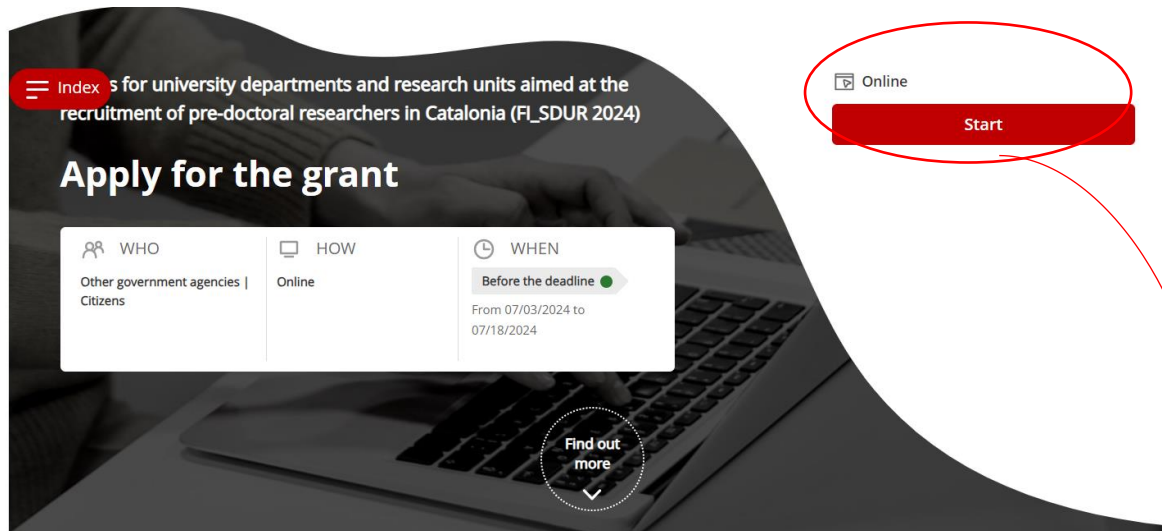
Index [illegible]s for university departments and research units aimed at the recruitment of pre-doctoral researchers in Catalonia (FI_SDUR 2024)

Apply for the grant

WHO
Other government agencies | Citizens

HOW
Online

WHEN
Before the deadline
From 07/03/2024 to 07/18/2024

Find out more

Online

Start